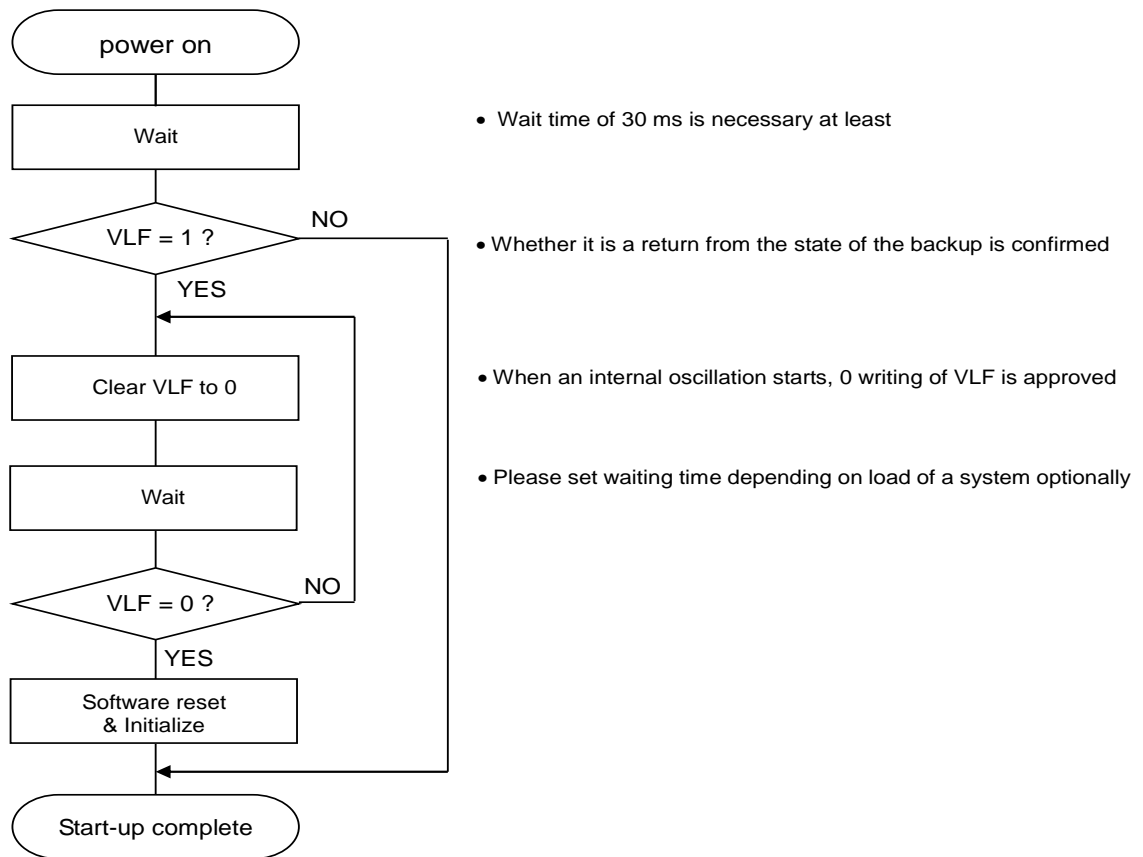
power on

Wait

• Wait time of 30 ms is necessary at least

VLF = 1 ?

NO

• Whether it is a return from the state of the backup is confirmed

YES

Clear VLF to 0

• When an internal oscillation starts, 0 writing of VLF is approved

Wait

• Please set waiting time depending on load of a system optionally

VLF = 0 ?

NO

YES

Software reset & Initialize

Start-up complete